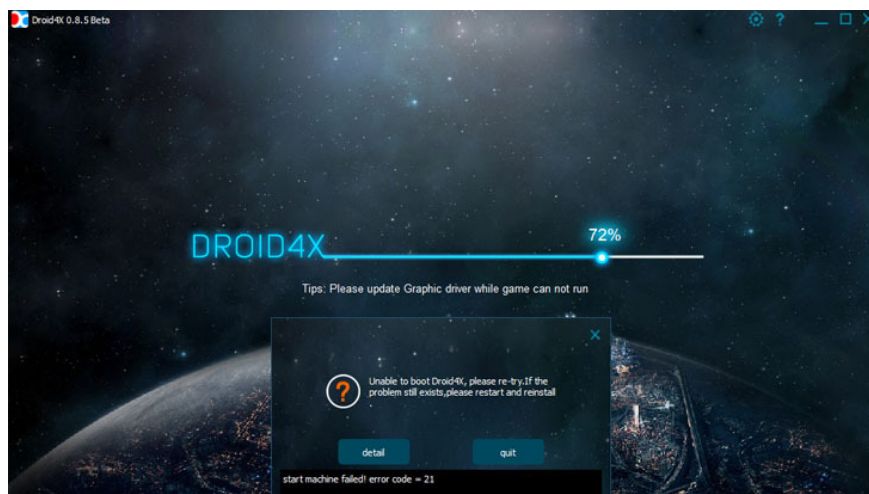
Droid4X 0.8.5 Beta

?

DROID4X

72%

Tips: Please update Graphic driver while game can not run

Unable to boot Droid4X, please re-try.If the problem still exists,please restart and reinstall

detail

quit

start machine failed! error code = 21